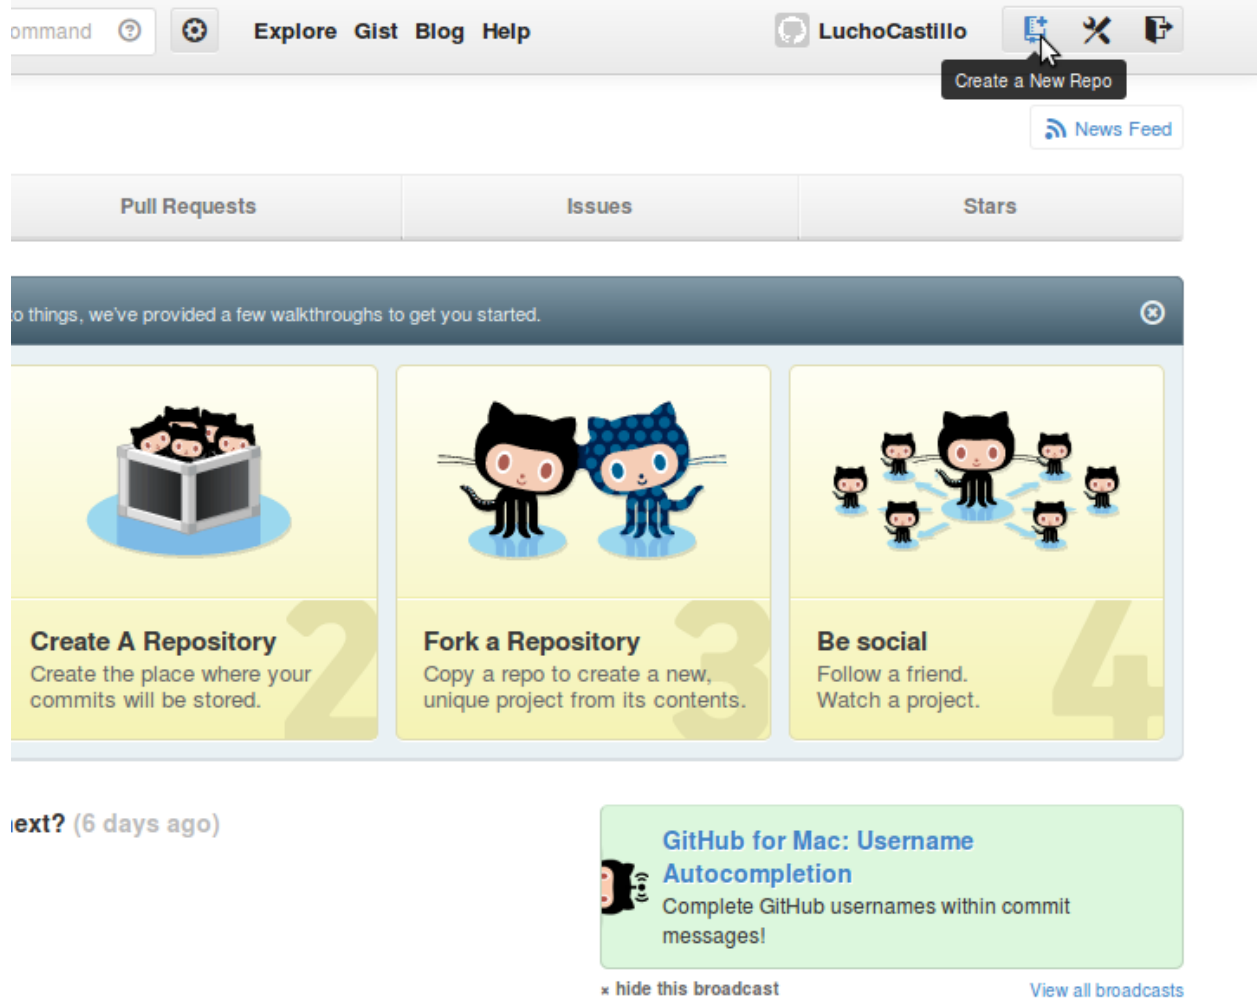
ommand

Explore Gist Blog Help

LuchoCastillo

Create a New Repo

News Feed

Pull Requests | Issues | Stars

o things, we've provided a few walkthroughs to get you started.

Create A Repository
Create the place where your commits will be stored.

2

Fork a Repository
Copy a repo to create a new, unique project from its contents.

3

Be social
Follow a friend.
Watch a project.

4

ext? (6 days ago)

GitHub for Mac: Username Autocompletion
Complete GitHub usernames within commit messages!

× hide this broadcast

View all broadcasts